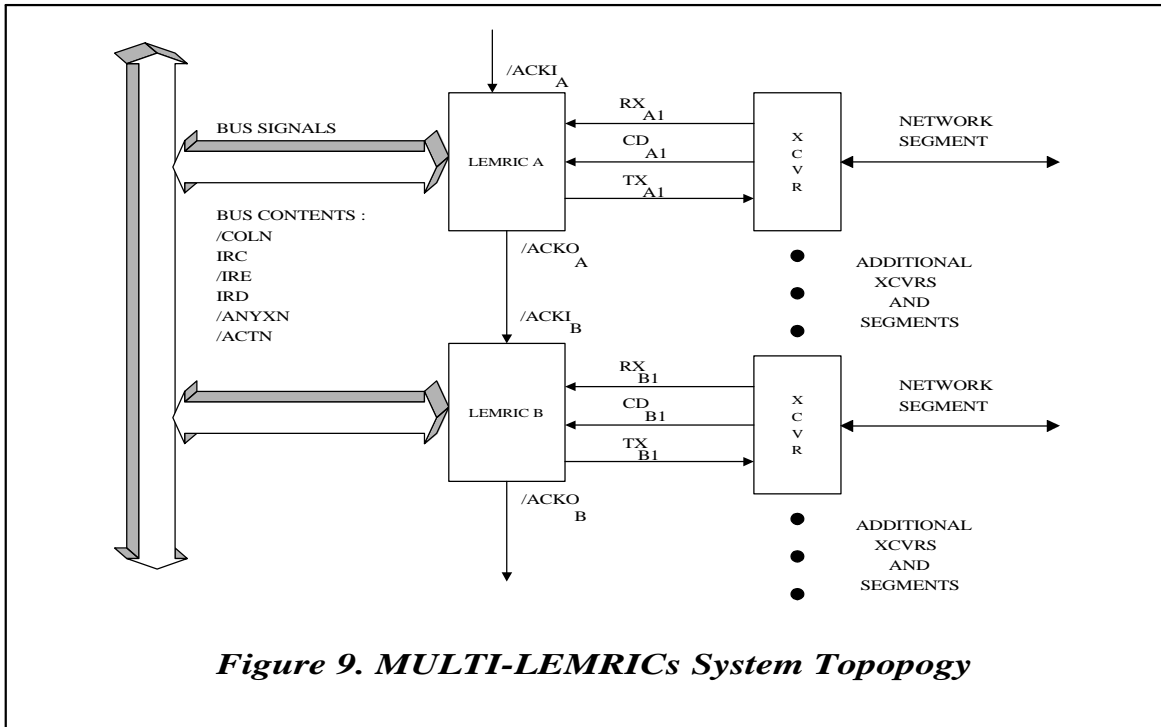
BUS SIGNALS

BUS CONTENTS :
/COLN
IRC
/IRE
IRD
/ANYXN
/ACTN

$/ACKI_A$

LEMRIC A

$RX_{A1}$

$CD_{A1}$

$TX_{A1}$

X
C
V
R

NETWORK SEGMENT

$/ACKO_A$

ADDITIONAL XCVRS AND SEGMENTS

$/ACKI_B$

LEMRIC B

$RX_{B1}$

$CD_{B1}$

$TX_{B1}$

X
C
V
R

NETWORK SEGMENT

$/ACKO_B$

ADDITIONAL XCVRS AND SEGMENTS

Figure 9. MULTI-LEMRICs System Topopogy